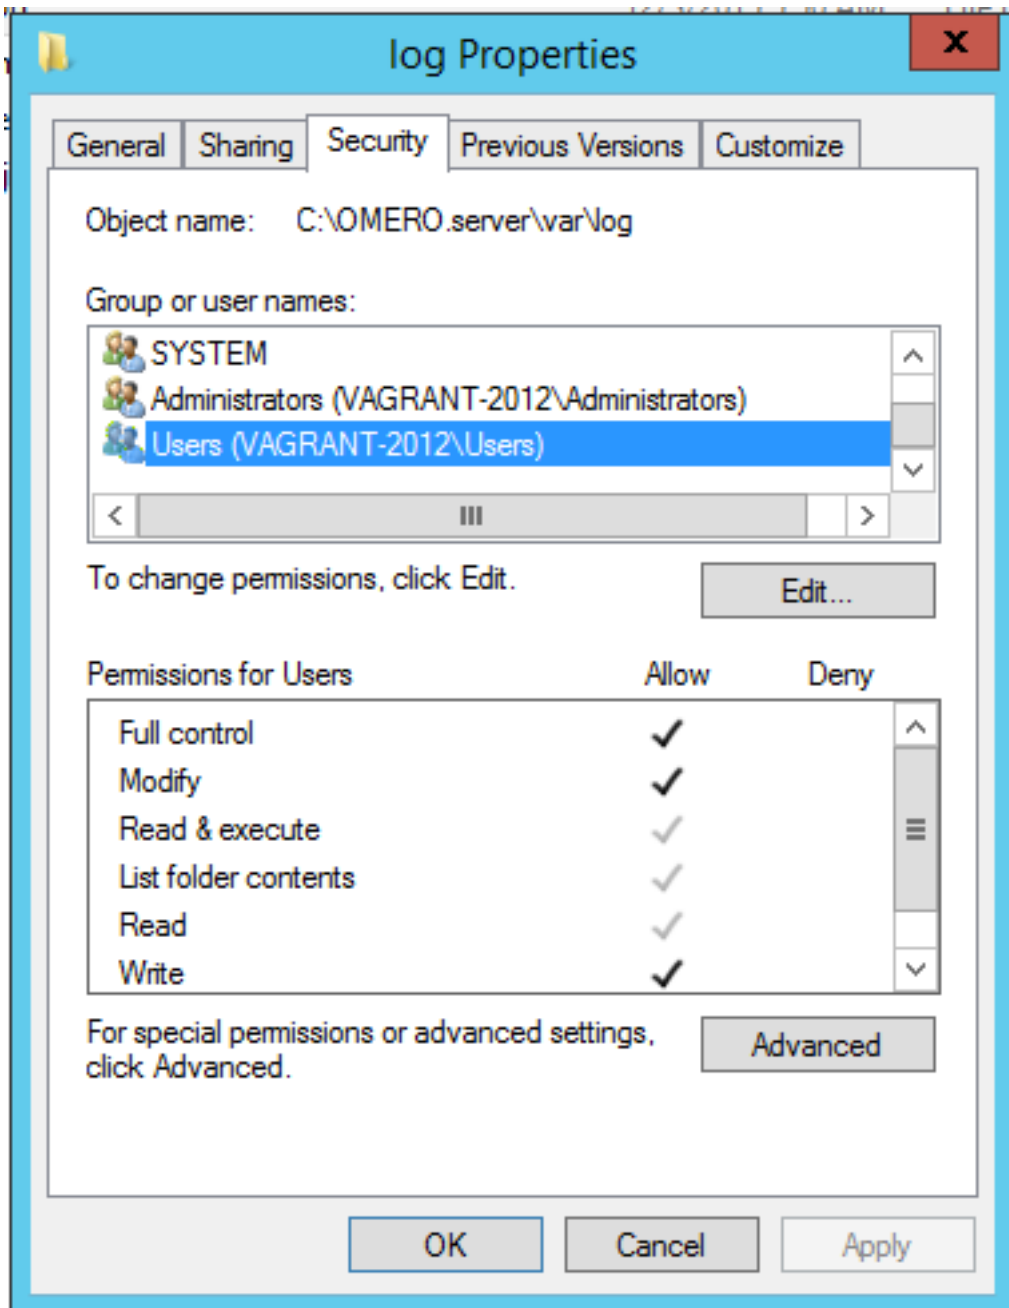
log Properties

General | Sharing | Security | Previous Versions | Customize

Object name: C:\OMERO.server\var\log

Group or user names:

SYSTEM
Administrators (VAGRANT-2012\Administrators)
Users (VAGRANT-2012\Users)

To change permissions, click Edit.

Edit...

| Permissions for Users | Allow | Deny |
|---|---|---|
| Full control | ✓ | |
| Modify | ✓ | |
| Read & execute | ✓ | |
| List folder contents | ✓ | |
| Read | ✓ | |
| Write | ✓ | |

For special permissions or advanced settings, click Advanced.

Advanced

OK Cancel Apply